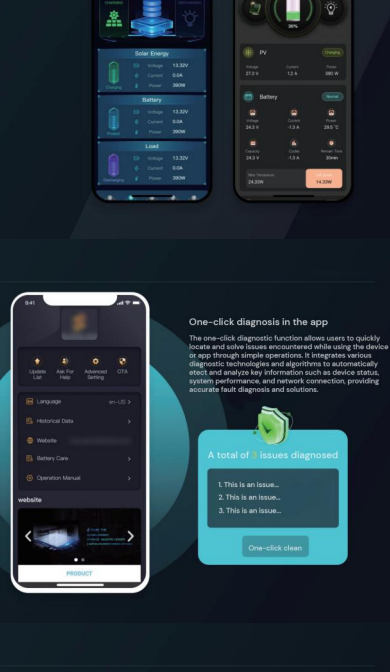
Solar Energy

Voltage 13.32V

Current 0.0A

Power 390W

Charging

Battery

Voltage 13.32V

Current 0.0A

Power 390W

Load

Voltage 13.32V

Current 0.0A

Power 390W

38%

PV

Charging

Voltage 27.2 V

Current 1.2 A

Power 380 W

Battery

Normal

Voltage 24.3 V

Current -1.3 A

Power 28.5 °C

Capacity 24.3 V

Cycles -1.3 A

Remain Time 30min

24.33W

14.33W

9:41

Update List

Ask For Help

Advanced Setting

OTA

Language en-US

Historical Data

Website

Battery Care

Operation Manual

website

PRODUCT

One-click diagnosis in the app

The one-click diagnostic function allows users to quickly locate and solve issues encountered while using the device or app through simple operations. It integrates various diagnostic technologies and algorithms to automatically etect and analyze key information such as device status, system performance, and network connection, providing accurate fault diagnosis and solutions.

A total of 3 issues diagnosed

1. This is an issue...

2. This is an issue...

3. This is an issue...

One-click clean